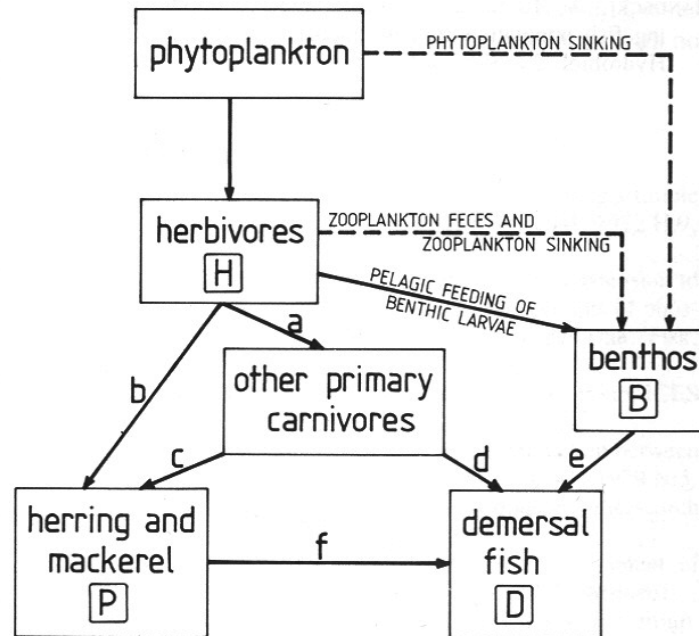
phytoplankton

PHYTOPLANKTON SINKING

herbivores
H

ZOOPLANKTON FECES AND ZOOPLANKTON SINKING

PELAGIC FEEDING OF BENTHIC LARVAE

a

b

other primary carnivores

benthos
B

c

d

e

herring and mackerel
P

f

demersal fish
D